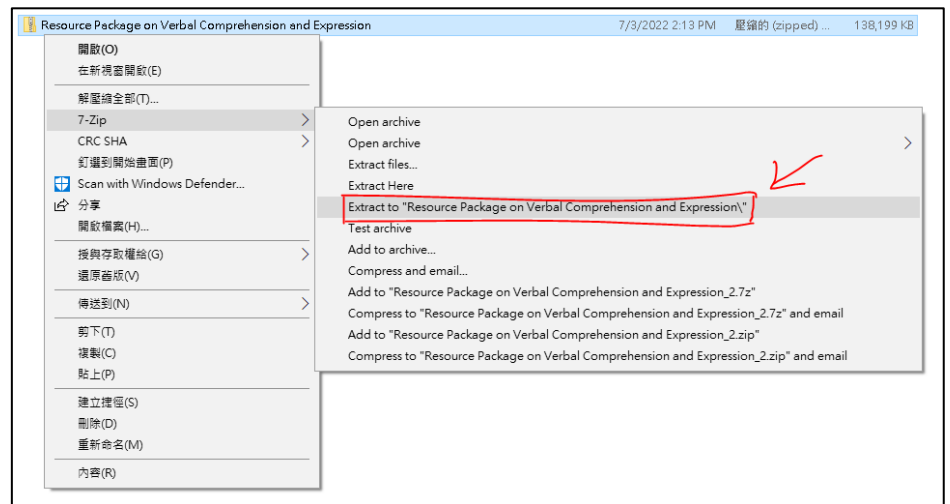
Resource Package on Verbal Comprehension and Expression 7/3/2022 2:13 PM 壓縮的 (zipped) ... 138,199 KB

開啟(O)
在新視窗開啟(E)
解壓縮全部(T)...
7-Zip
CRC SHA
釘選到開始畫面(P)
Scan with Windows Defender...
分享
開啟檔案(H)...
授與存取權給(G)
還原舊版(V)
傳送到(N)
剪下(T)
複製(C)
貼上(P)
建立捷徑(S)
刪除(D)
重新命名(M)
內容(R)

Open archive
Open archive
Extract files...
Extract Here
Extract to "Resource Package on Verbal Comprehension and Expression\"
Test archive
Add to archive...
Compress and email...
Add to "Resource Package on Verbal Comprehension and Expression_2.7z"
Compress to "Resource Package on Verbal Comprehension and Expression_2.7z" and email
Add to "Resource Package on Verbal Comprehension and Expression_2.zip"
Compress to "Resource Package on Verbal Comprehension and Expression_2.zip" and email